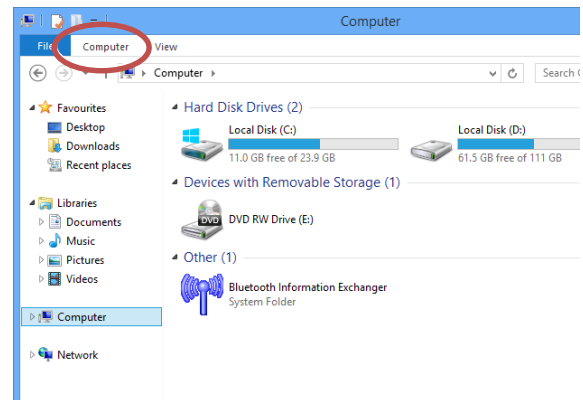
Computer

File Computer View

Computer

Search C

Favourites
Desktop
Downloads
Recent places

Libraries
Documents
Music
Pictures
Videos

Computer

Network

Hard Disk Drives (2)

Local Disk (C:)
11.0 GB free of 23.9 GB

Local Disk (D:)
61.5 GB free of 111 GB

Devices with Removable Storage (1)

DVD
DVD RW Drive (E:)

Other (1)

Bluetooth Information Exchanger
System Folder